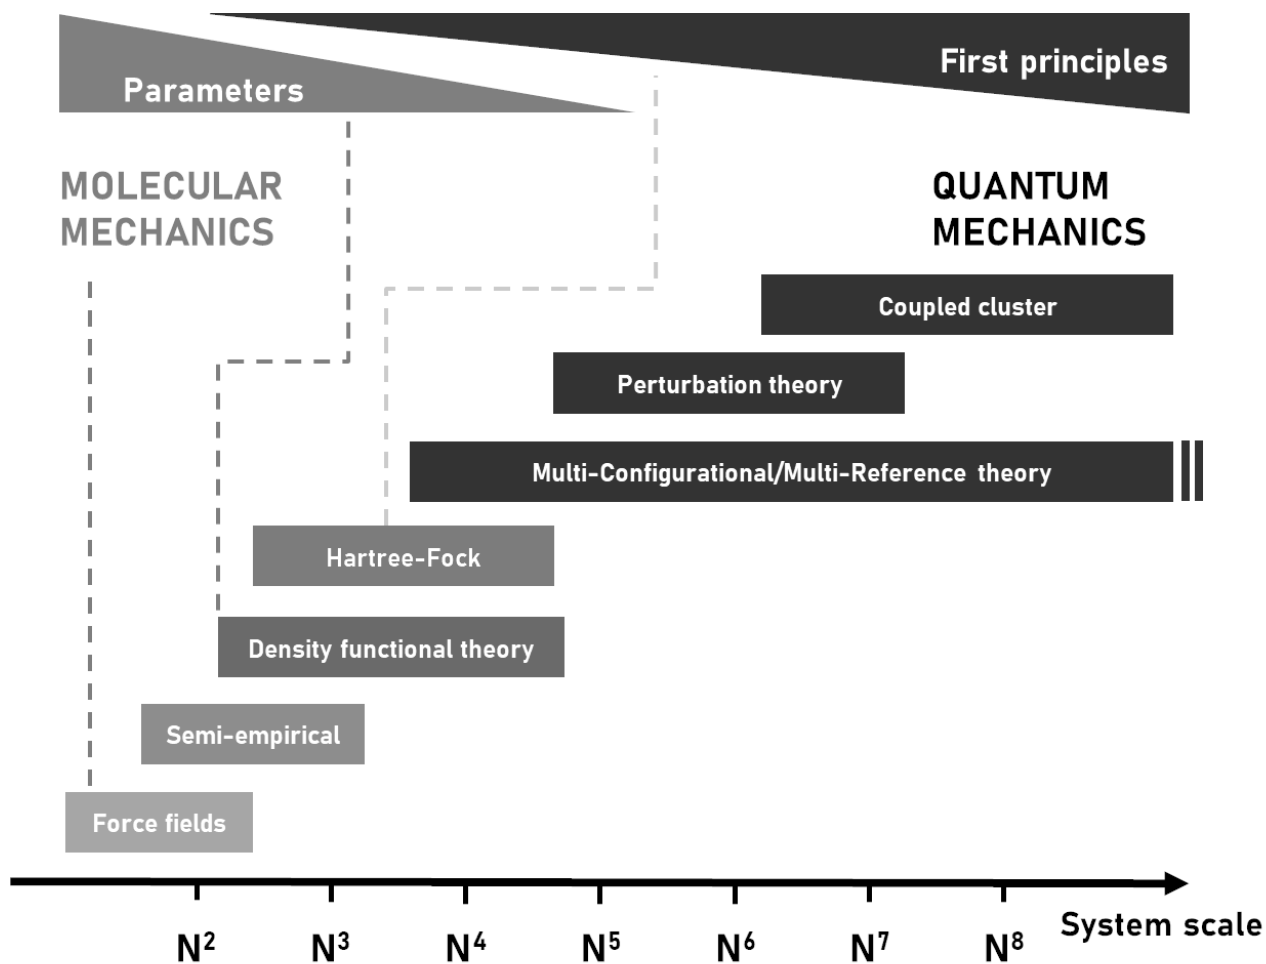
Parameters

First principles

MOLECULAR MECHANICS

QUANTUM MECHANICS

Coupled cluster

Perturbation theory

Multi-Configurational/Multi-Reference theory

Hartree-Fock

Density functional theory

Semi-empirical

Force fields

$N^2$ $N^3$ $N^4$ $N^5$ $N^6$ $N^7$ $N^8$ System scale